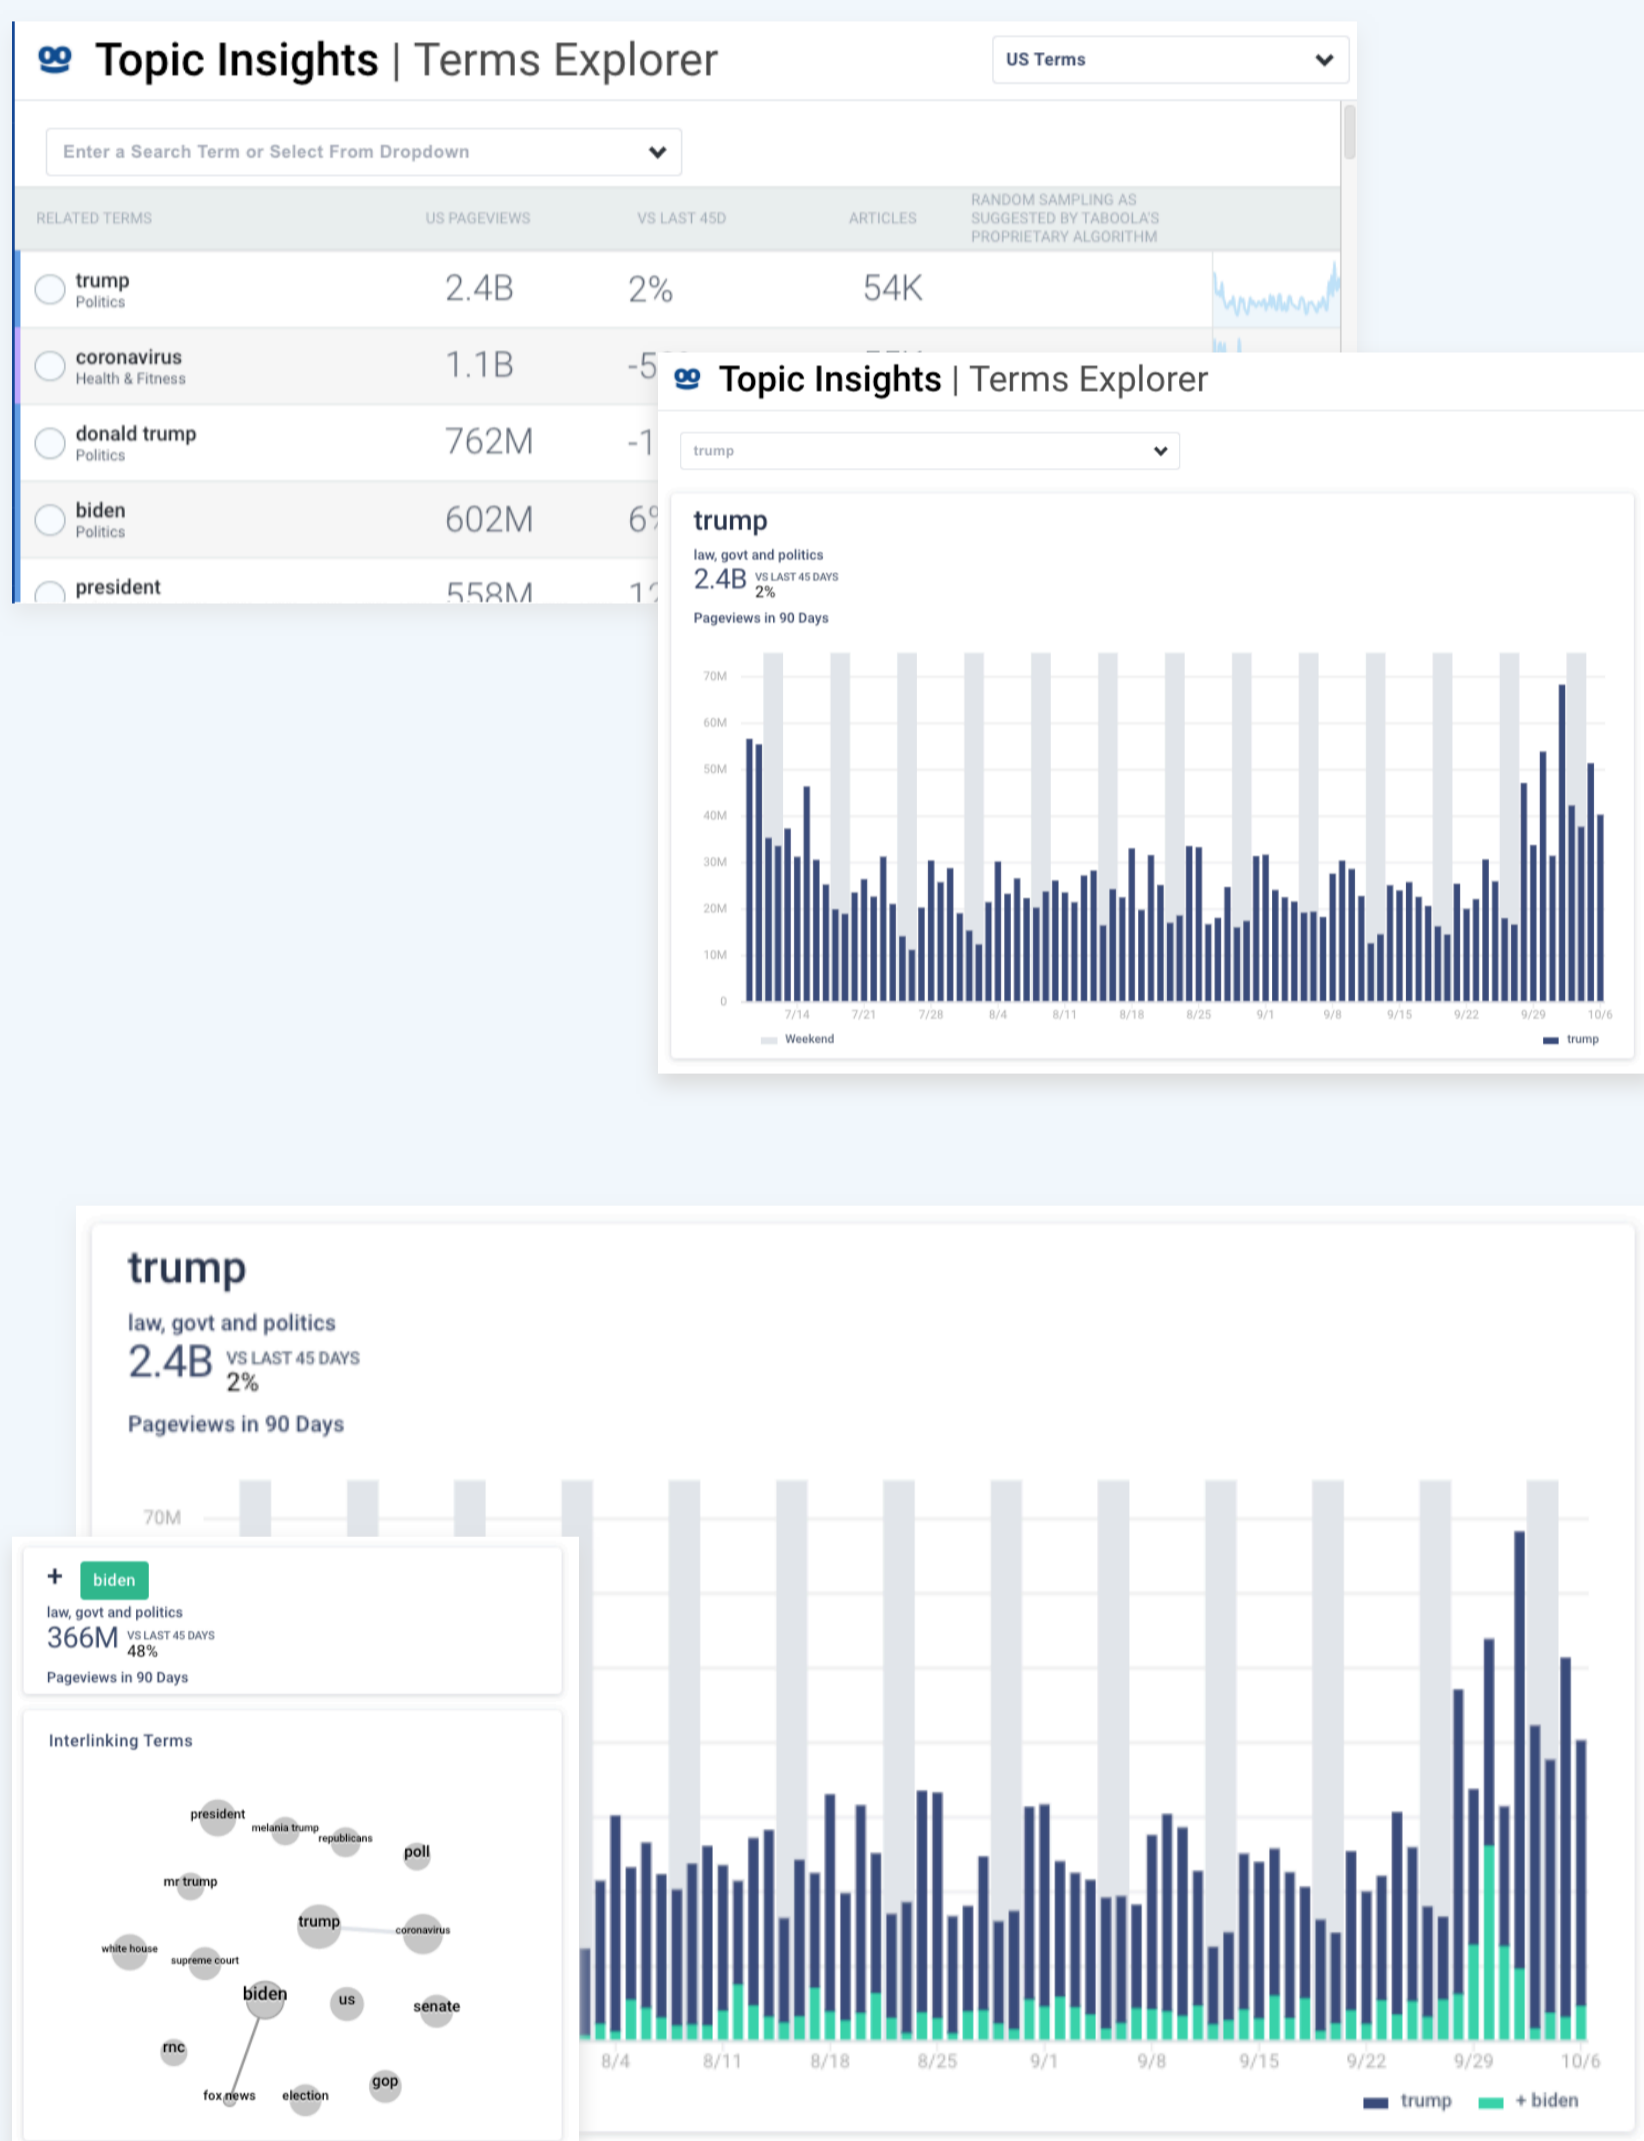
Topic Insights | Terms Explorer

US Terms

Enter a Search Term or Select From Dropdown

| RELATED TERMS | US PAGEVIEWS | VS LAST 45D | ARTICLES | RANDOM SAMPLING AS SUGGESTED BY TABOOLA'S PROPRIETARY ALGORITHM |
|---|---|---|---|---|
| trump Politics | 2.4B | 2% | 54K | |
| coronavirus Health & Fitness | 1.1B | -5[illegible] | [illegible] | |
| donald trump Politics | 762M | -1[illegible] | | |
| biden Politics | 602M | 6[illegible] | | |
| president | 558M | 1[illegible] | | |

Topic Insights | Terms Explorer

trump

trump
law, govt and politics
2.4B VS LAST 45 DAYS 2%
Pageviews in 90 Days

70M
60M
50M
40M
30M
20M
10M
0
7/14 7/21 7/28 8/4 8/11 8/18 8/25 9/1 9/8 9/15 9/22 9/29 10/6

Weekend
trump

trump
law, govt and politics
2.4B VS LAST 45 DAYS 2%
Pageviews in 90 Days

70M

+ biden
law, govt and politics
366M VS LAST 45 DAYS 48%
Pageviews in 90 Days

Interlinking Terms

president
melania trump
republicans
poll
mr trump
trump
coronavirus
white house
supreme court
biden
us
senate
rnc
fox news
election
gop

8/4 8/11 8/18 8/25 9/1 9/8 9/15 9/22 9/29 10/6

trump
+ biden